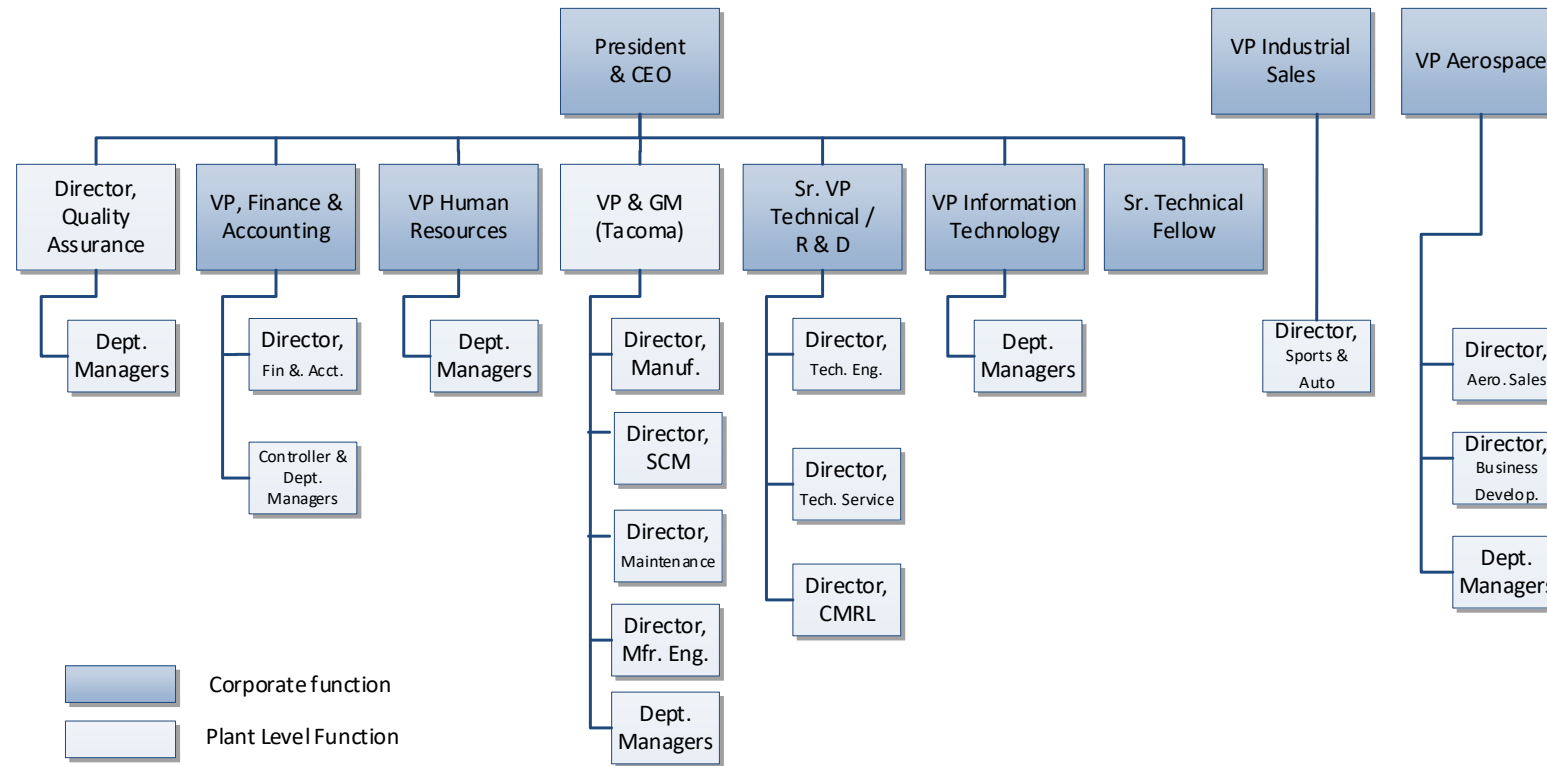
President & CEO

VP Industrial Sales

VP Aerospace

Director, Quality Assurance

Dept. Managers

VP, Finance & Accounting

Director, Fin &. Acct.

Controller & Dept. Managers

VP Human Resources

Dept. Managers

VP & GM (Tacoma)

Director, Manuf.

Director, SCM

Director, Maintenance

Director, Mfr. Eng.

Dept. Managers

Sr. VP Technical / R & D

Director, Tech. Eng.

Director, Tech. Service

Director, CMRL

VP Information Technology

Dept. Managers

Sr. Technical Fellow

Director, Sports & Auto

Director, Aero. Sales

Director, Business Develop.

Dept. Managers

Corporate function

Plant Level Function